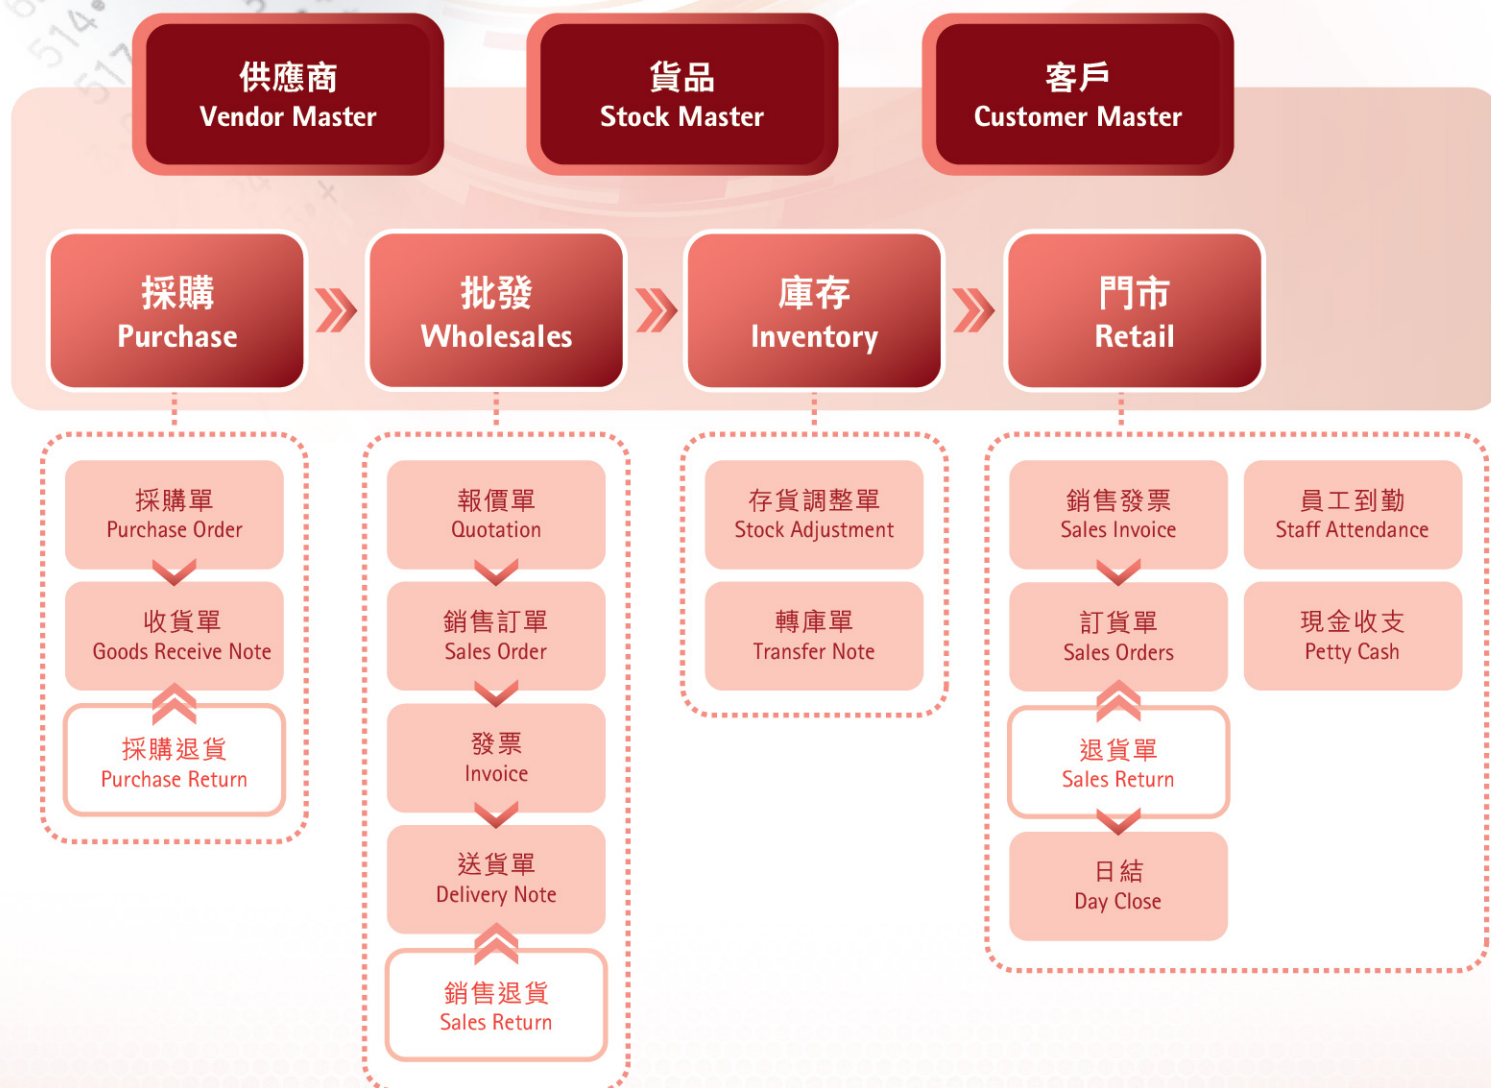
供應商
Vendor Master

貨品
Stock Master

客戶
Customer Master

採購
Purchase

批發
Wholesales

庫存
Inventory

門市
Retail

採購單
Purchase Order

收貨單
Goods Receive Note

採購退貨
Purchase Return

報價單
Quotation

銷售訂單
Sales Order

發票
Invoice

送貨單
Delivery Note

銷售退貨
Sales Return

存貨調整單
Stock Adjustment

轉庫單
Transfer Note

銷售發票
Sales Invoice

訂貨單
Sales Orders

退貨單
Sales Return

日結
Day Close

員工到勤
Staff Attendance

現金收支
Petty Cash